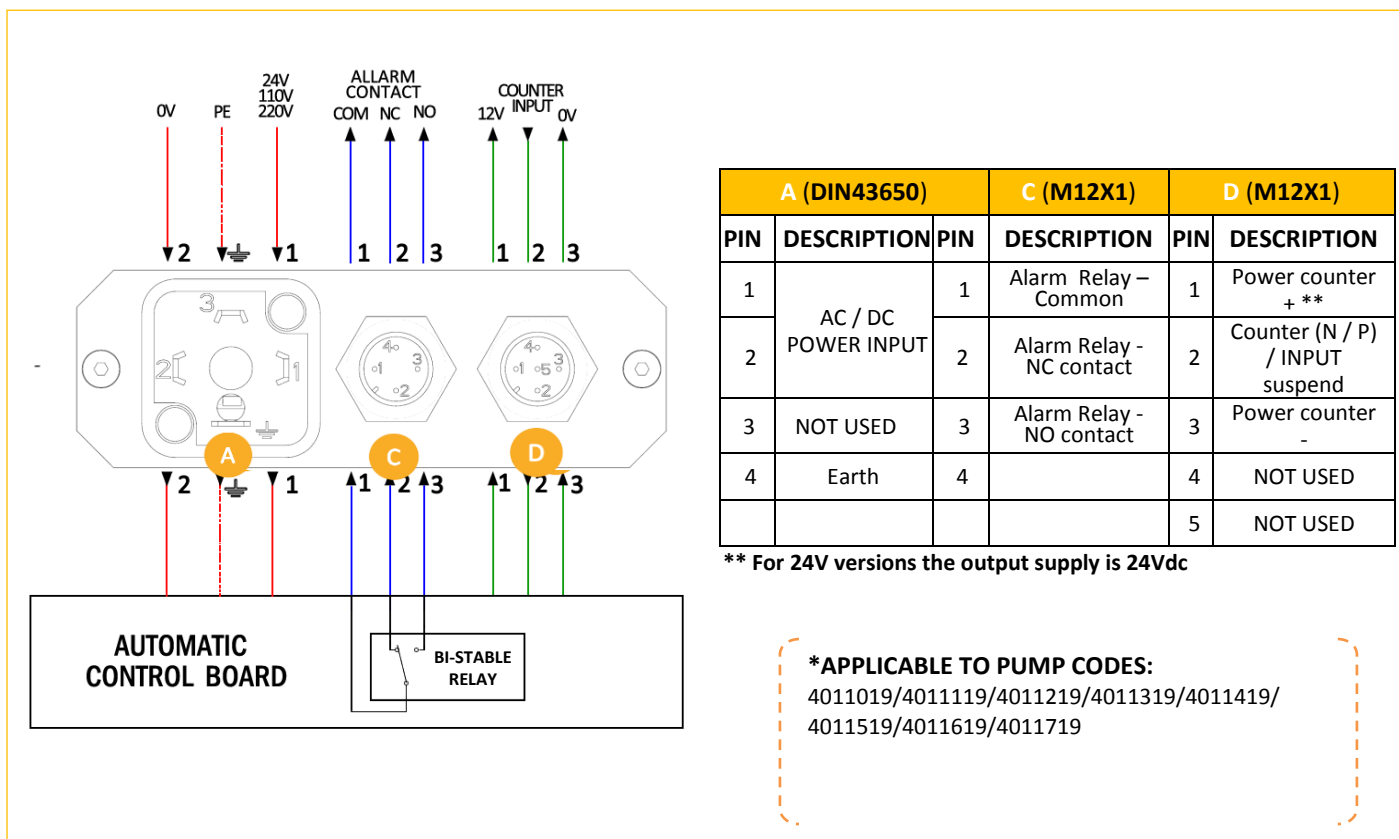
0V PE 24V 110V 220V

ALLARM CONTACT
COM NC NO

COUNTER INPUT
12V 0V

2 1 1 2 3 1 2 3

3 2 1

A C D

2 1 1 2 3 1 2 3

AUTOMATIC CONTROL BOARD

BI-STABLE RELAY

| A (DIN43650) | | C (M12X1) | | D (M12X1) | |
|---|---|---|---|---|---|
| PIN | DESCRIPTION | PIN | DESCRIPTION | PIN | DESCRIPTION |
| 1 | AC / DC POWER INPUT | 1 | Alarm Relay – Common | 1 | Power counter + ** |
| 2 | | 2 | Alarm Relay - NC contact | 2 | Counter (N / P) / INPUT suspend |
| 3 | NOT USED | 3 | Alarm Relay - NO contact | 3 | Power counter - |
| 4 | Earth | 4 | | 4 | NOT USED |
| | | | | 5 | NOT USED |

** For 24V versions the output supply is 24Vdc

*APPLICABLE TO PUMP CODES:
4011019/4011119/4011219/4011319/4011419/4011519/4011619/4011719